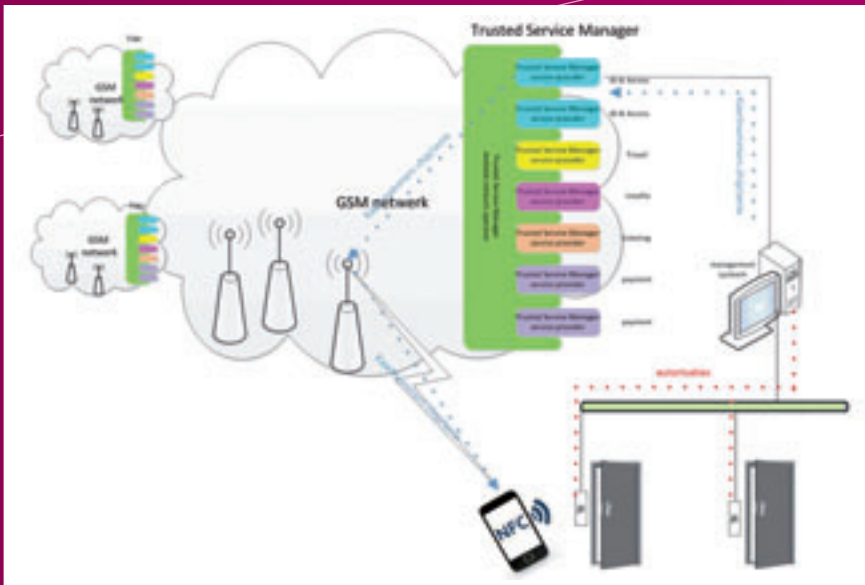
Trusted Service Manager

GSM network

GSM network

GSM network

Trusted Service Manager service provider

Trusted Service Manager service provider

Trusted Service Manager service provider

Trusted Service Manager service provider

Trusted Service Manager service provider

Trusted Service Manager service provider

Trusted Service Manager service provider

ID & Access

ID & Access

Travel

Loyalty

ticketing

payment

payment

management system

NFC

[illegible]